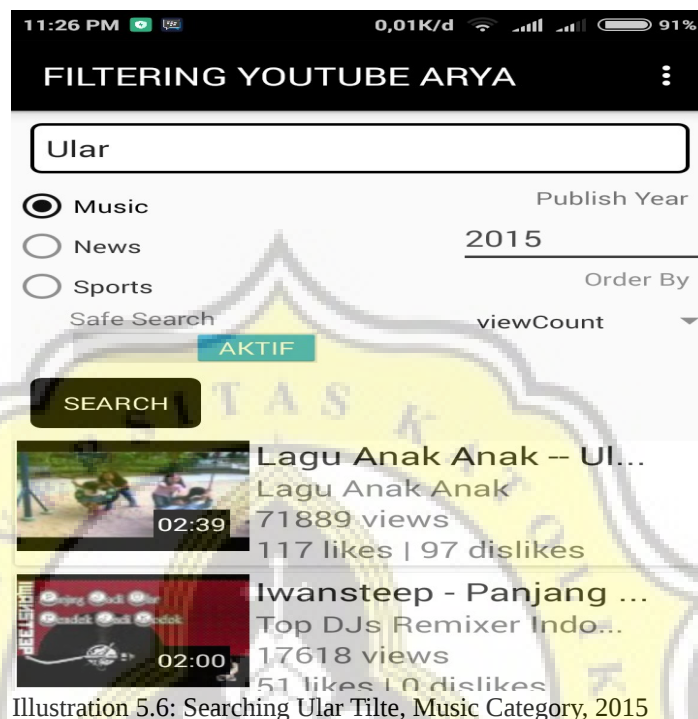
11:26 PM 0,01K/d 91%

FILTERING YOUTUBE ARYA

Ular

Music
News
Sports

Publish Year
2015
Order By

Safe Search
viewCount
AKTIF

SEARCH

Lagu Anak Anak -- Ul...
Lagu Anak Anak
02:39
71889 views
117 likes | 97 dislikes

Iwansteep - Panjang ...
Top DJs Remixer Indo...
02:00
17618 views
51 likes | 0 dislikes

Illustration 5.6: Searching Ular Tilte, Music Category, 2015